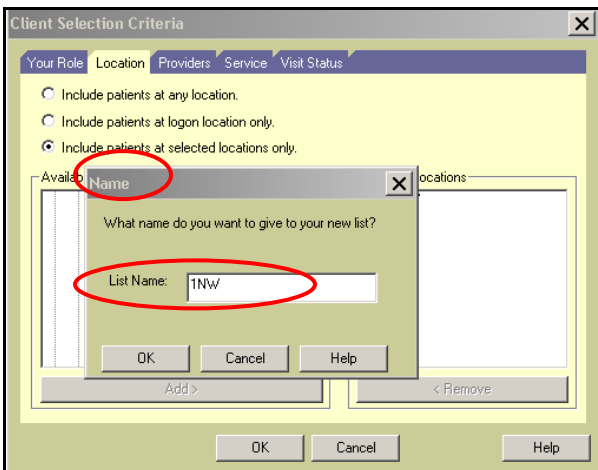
Client Selection Criteria

Your Role | Location | Providers | Service | Visit Status

Include patients at any location.

Include patients at logon location only.

Include patients at selected locations only.

Availab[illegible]

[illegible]ocations

Name

What name do you want to give to your new list?

List Name: 1NW

OK | Cancel | Help

Add >

< Remove

OK | Cancel | Help